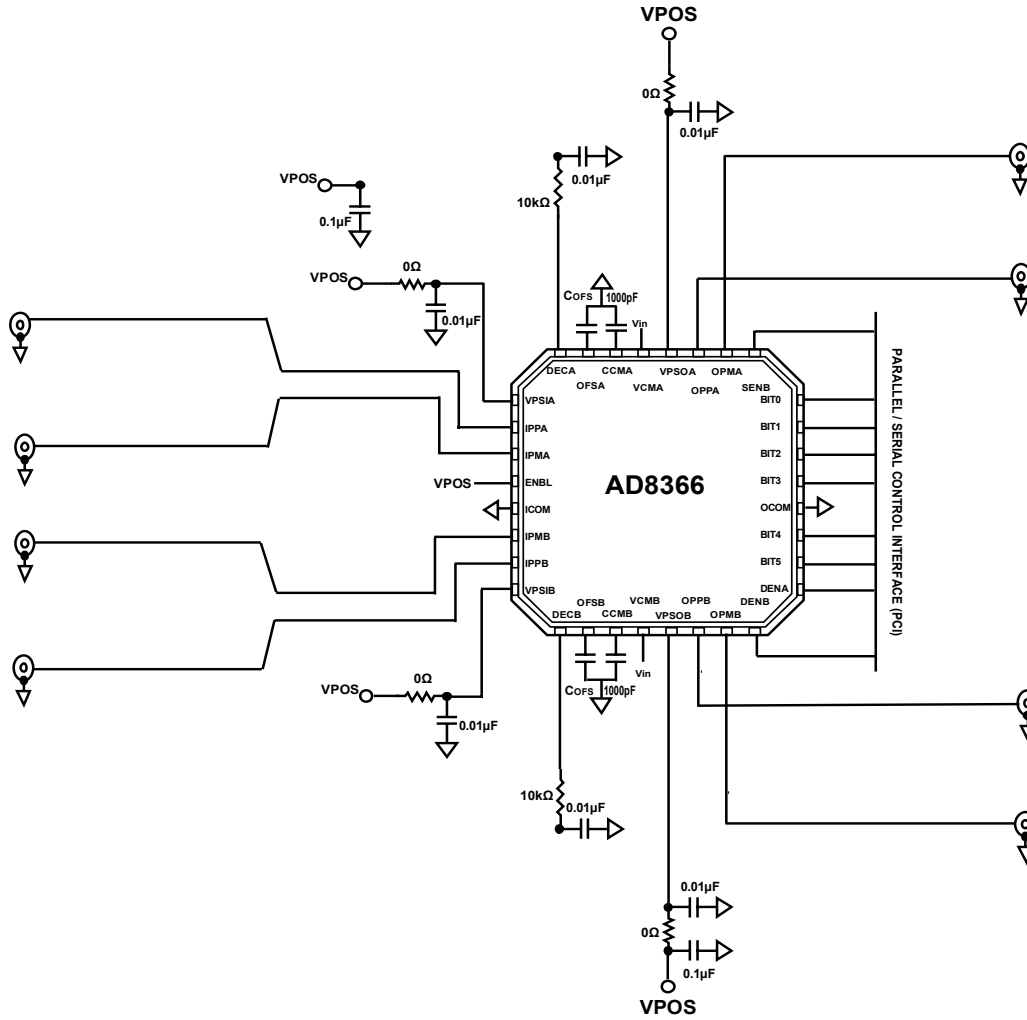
VPOS
0Ω
0.01µF
0.01µF
10kΩ
VPOS
0.1µF
VPOS
0Ω
0.01µF
COFS
1000pF
Vin
DECA
OFSA
CCMA
VCMA
VPSOA
OPPA
OPMA
SENB
VPSIA
IPPA
IPMA
VPOS
ENBL
ICOM
IPMB
IPPB
VPSIB
AD8366
BIT0
BIT1
BIT2
BIT3
OCOM
BIT4
BIT5
DENA
DECB
OFSB
CCMB
VCMB
VPSOB
OPPB
OPMB
DENB
PARALLEL / SERIAL CONTROL INTERFACE (PCI)
COFS
1000pF
Vin
VPOS
0Ω
0.01µF
10kΩ
0.01µF
0.01µF
0Ω
0.1µF
VPOS